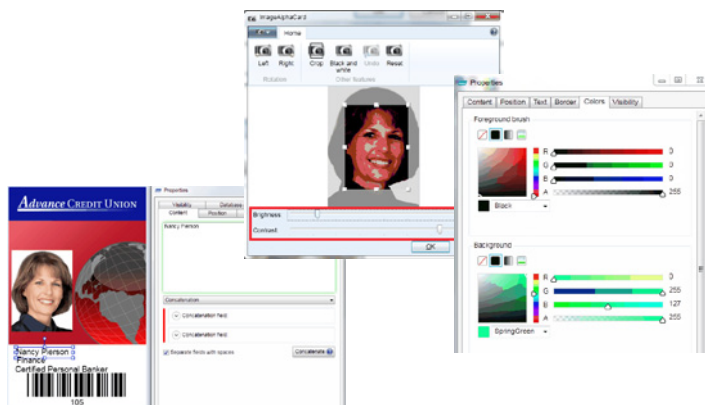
Advance Credit Union

Nancy Pierson
Finance
Certified Personal Banker

105

Properties

Visibility
Database
Content
Position

Nancy Pierson

Concatenation

Concatenation field

Concatenation field

Separate fields with spaces

Concatenate

ImageAlphaCard

Home

Left
Right
Rotation

Crop
Black and white
Undo
Reset
Other features

Brightness

Contrast

OK

Properties

Content
Position
Text
Border
Colors
Visibility

Foreground brush

R 0
G 0
B 0
A 255

Black

Background

R 0
G 255
B 127
A 255

SpringGreen